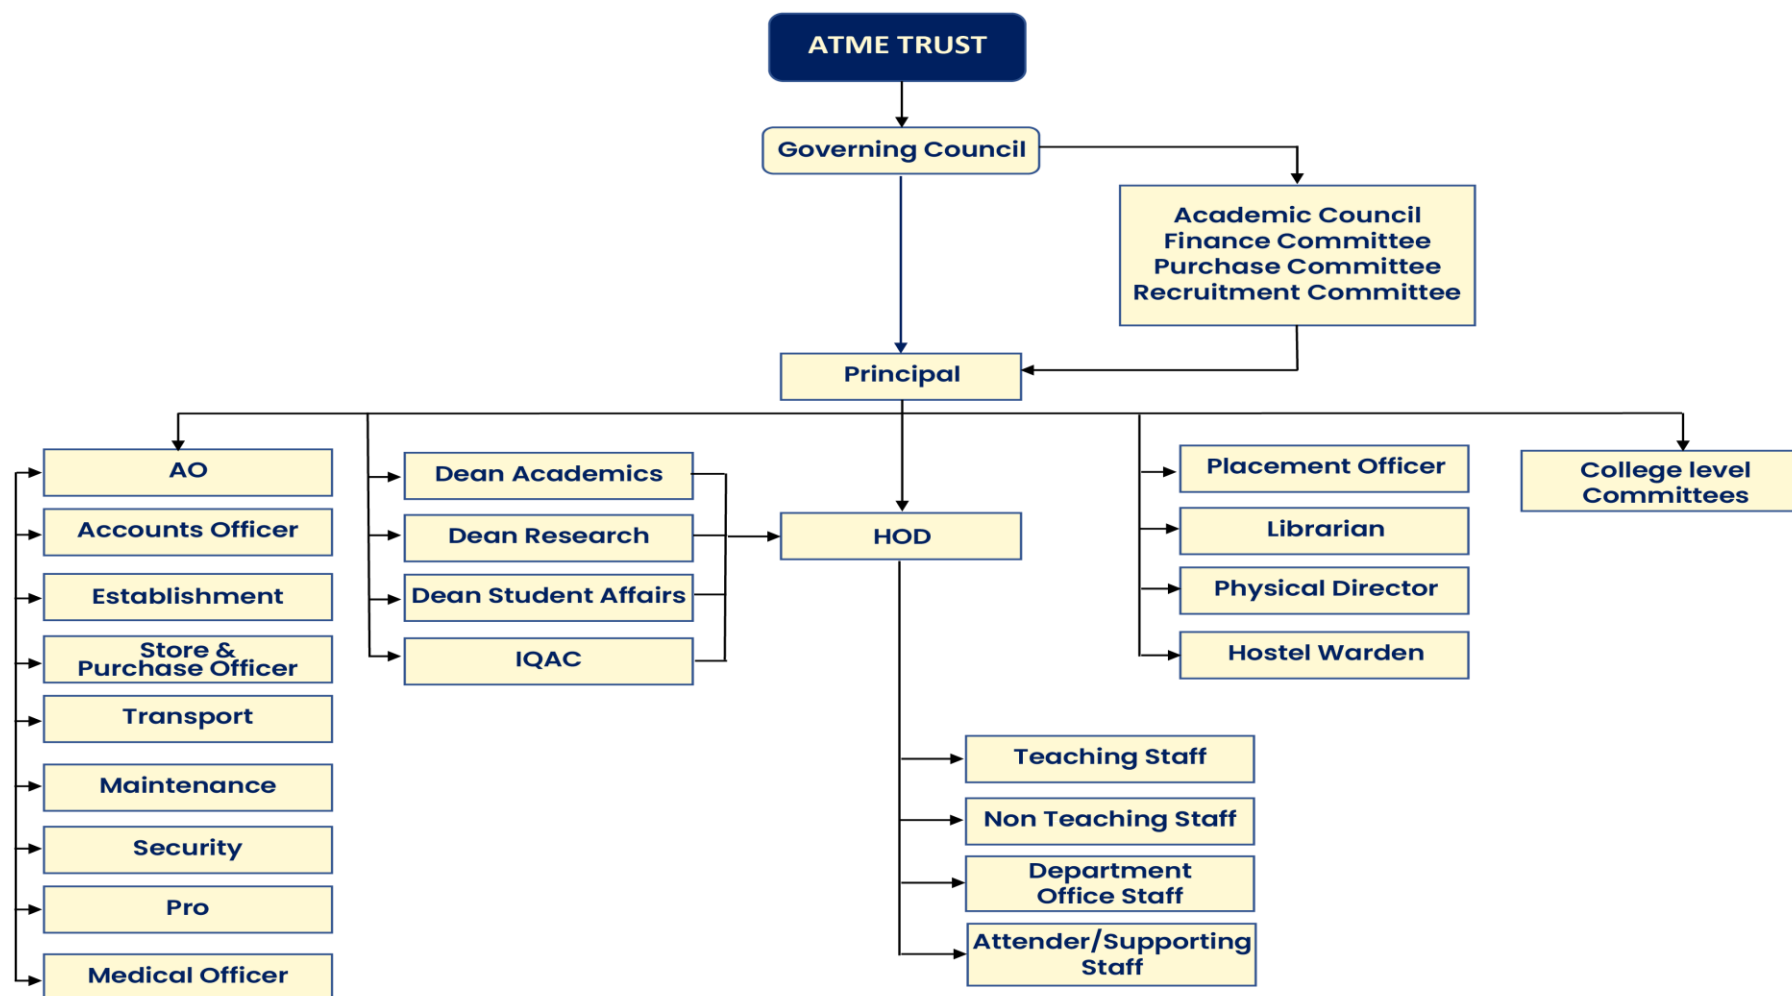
ATME TRUST

Governing Council

Academic Council
Finance Committee
Purchase Committee
Recruitment Committee

Principal

AO

Accounts Officer

Establishment

Store & Purchase Officer

Transport

Maintenance

Security

Pro

Medical Officer

Dean Academics

Dean Research

Dean Student Affairs

IQAC

HOD

Teaching Staff

Non Teaching Staff

Department Office Staff

Attender/Supporting Staff

Placement Officer

Librarian

Physical Director

Hostel Warden

College level Committees